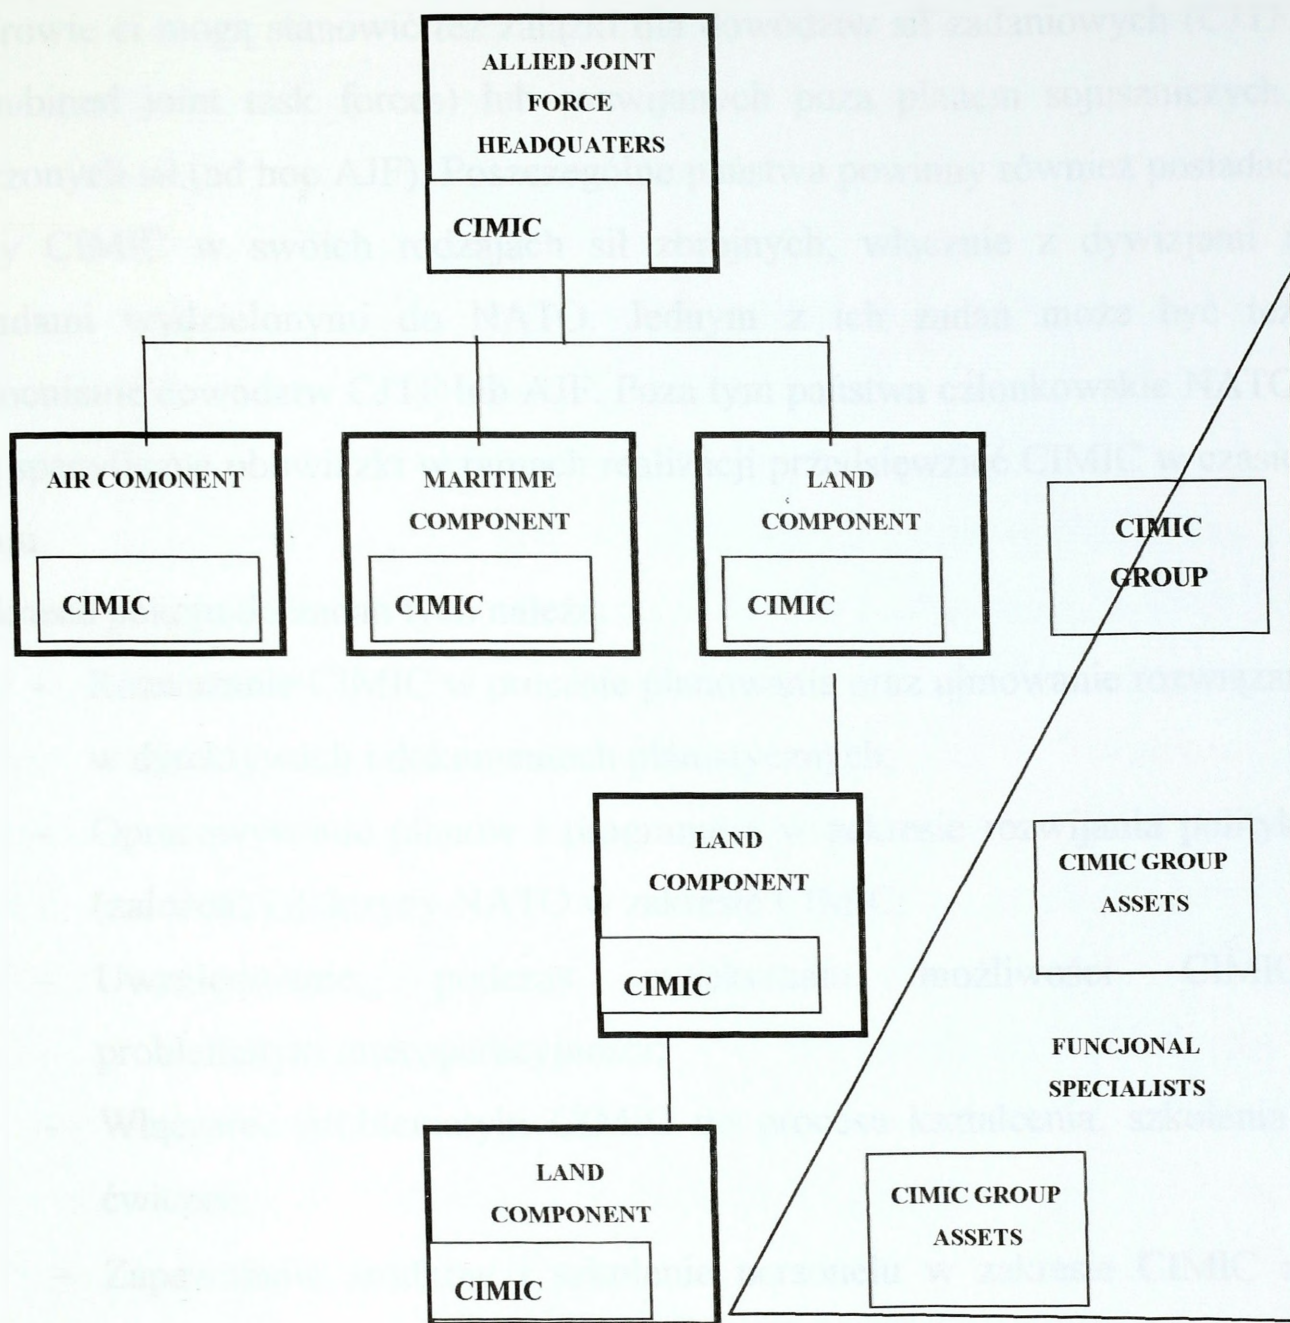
ALLIED JOINT FORCE HEADQUATERS

CIMIC

AIR COMONENT

CIMIC

MARITIME COMPONENT

CIMIC

LAND COMPONENT

CIMIC

CIMIC GROUP

LAND COMPONENT

CIMIC

CIMIC GROUP ASSETS

FUNCJONAL SPECIALISTS

LAND COMPONENT

CIMIC

CIMIC GROUP ASSETS